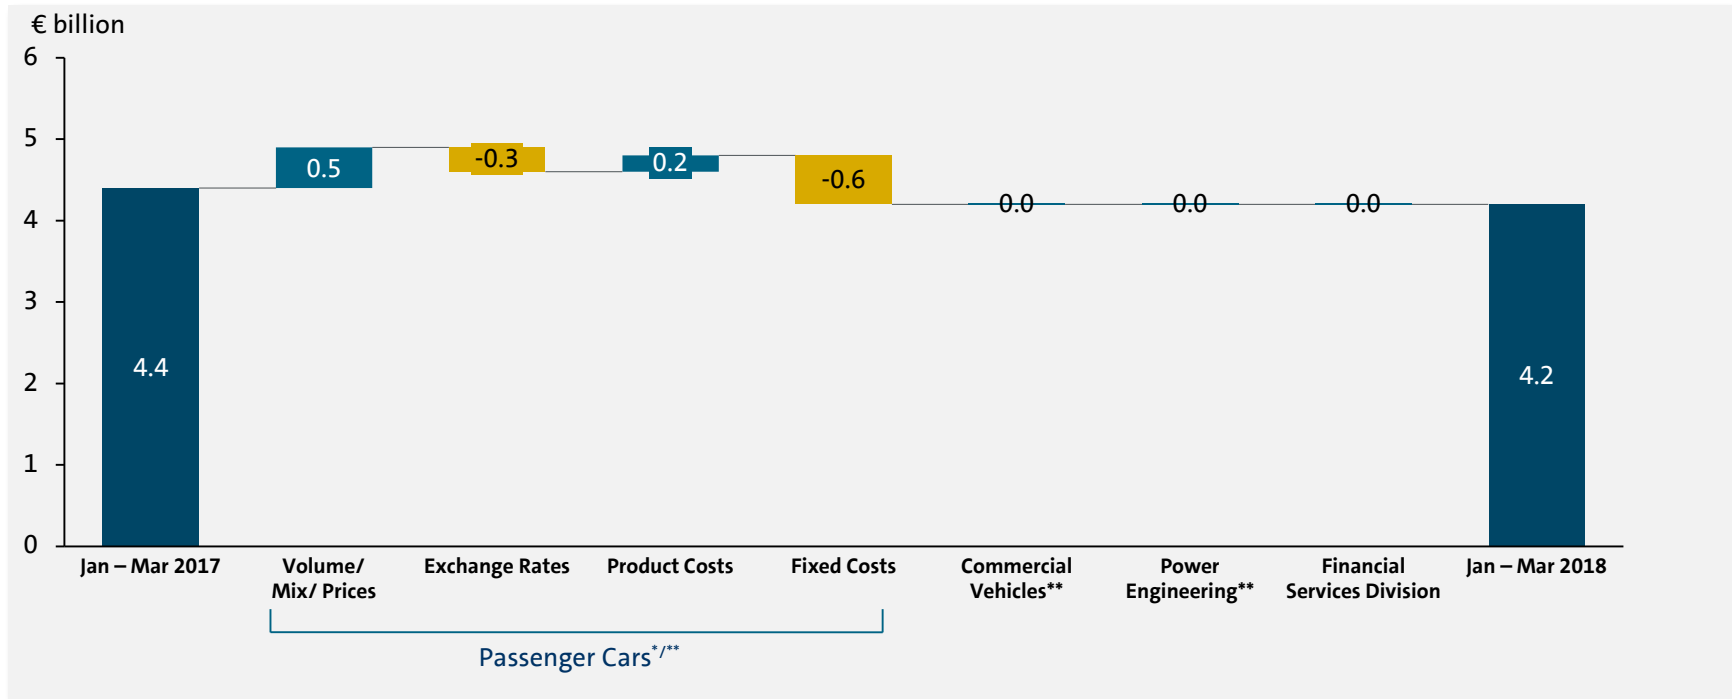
€ billion

6
5
4
3
2
1
0

4.4
0.5
-0.3
0.2
-0.6
0.0
0.0
0.0
4.2

Jan – Mar 2017
Volume/ Mix/ Prices
Exchange Rates
Product Costs
Fixed Costs
Commercial Vehicles**
Power Engineering**
Financial Services Division
Jan – Mar 2018

Passenger Cars*/**